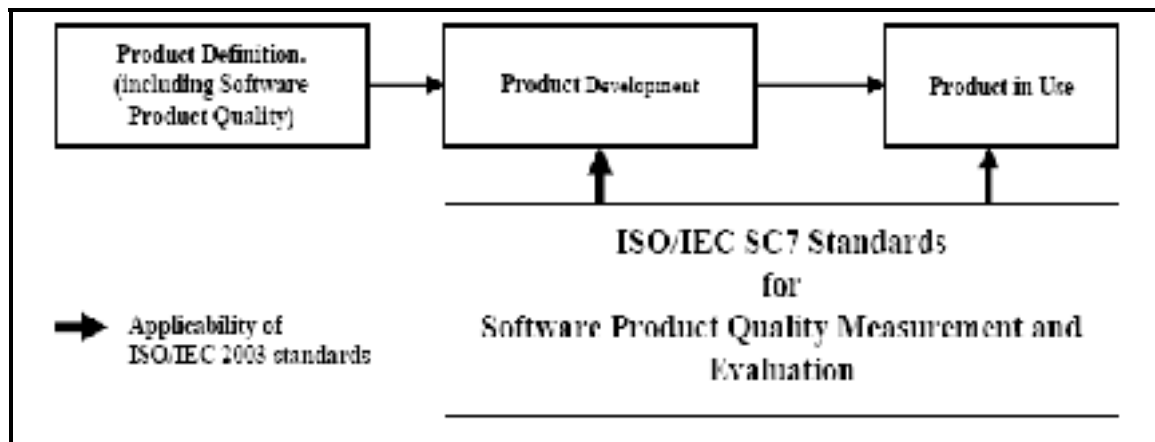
Product Definition. (including Software Product Quality)

Product Development

Product in Use

ISO/IEC SC7 Standards for Software Product Quality Measurement and Evaluation

Applicability of ISO/IEC 2003 standards